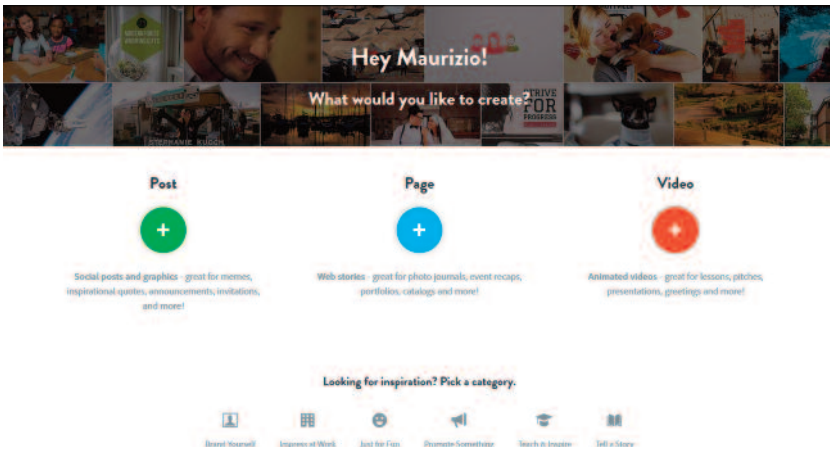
Hey Maurizio!

What would you like to create?

STRIVE FOR PROGRESS

STEPHANIE KUOCH

Post

+

Social posts and graphics - great for memes, inspirational quotes, announcements, invitations, and more!

Page

+

Web stories - great for photo journals, event recaps, portfolios, catalogs and more!

Video

+

Animated videos - great for lessons, pitches, presentations, greetings and more!

Looking for inspiration? Pick a category.

Brand Yourself

Impress at Work

Just for Fun

Promote Something

Teach & Inspire

Tell a Story